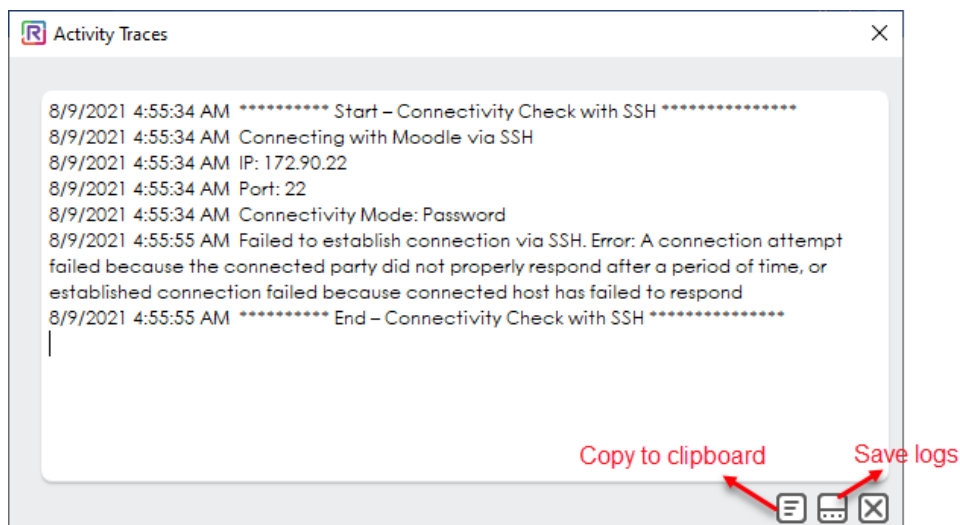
Activity Traces

8/9/2021 4:55:34 AM ********** Start – Connectivity Check with SSH ***************
8/9/2021 4:55:34 AM Connecting with Moodle via SSH
8/9/2021 4:55:34 AM IP: 172.90.22
8/9/2021 4:55:34 AM Port: 22
8/9/2021 4:55:34 AM Connectivity Mode: Password
8/9/2021 4:55:55 AM Failed to establish connection via SSH. Error: A connection attempt failed because the connected party did not properly respond after a period of time, or established connection failed because connected host has failed to respond
8/9/2021 4:55:55 AM ********** End – Connectivity Check with SSH ***************

Copy to clipboard
Save logs